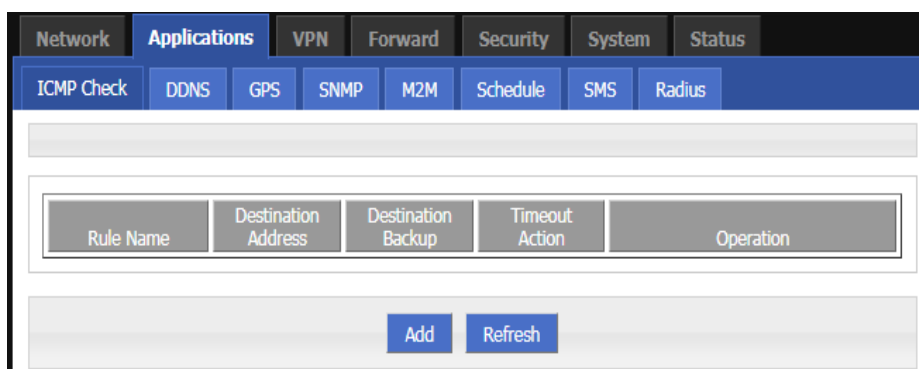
Network Applications VPN Forward Security System Status

ICMP Check DDNS GPS SNMP M2M Schedule SMS Radius

| Rule Name | Destination Address | Destination Backup | Timeout Action | Operation |
|---|---|---|---|---|

Add Refresh